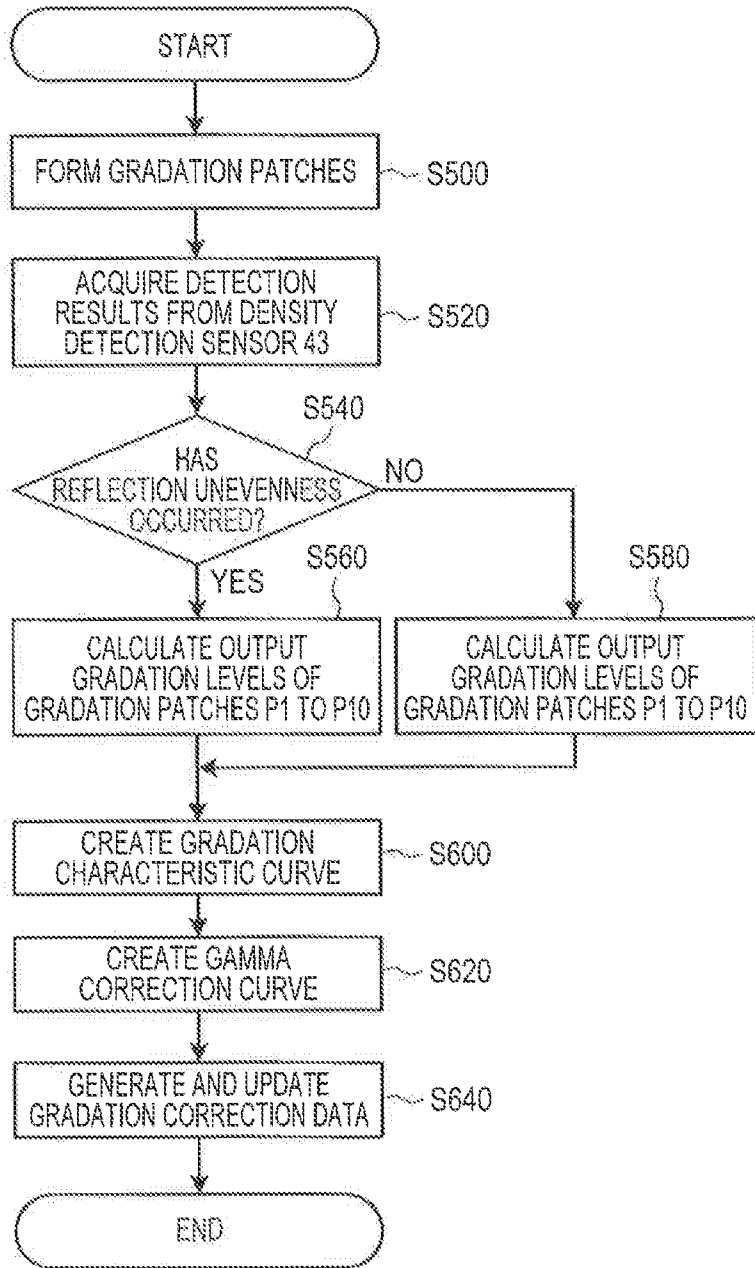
START

FORM GRADATION PATCHES
S500

ACQUIRE DETECTION RESULTS FROM DENSITY DETECTION SENSOR 43
S520

S540
HAS REFLECTION UNEVENNESS OCCURRED?
NO
YES

S560
CALCULATE OUTPUT GRADATION LEVELS OF GRADATION PATCHES P1 TO P10

S580
CALCULATE OUTPUT GRADATION LEVELS OF GRADATION PATCHES P1 TO P10

CREATE GRADATION CHARACTERISTIC CURVE
S600

CREATE GAMMA CORRECTION CURVE
S620

GENERATE AND UPDATE GRADATION CORRECTION DATA
S640

END